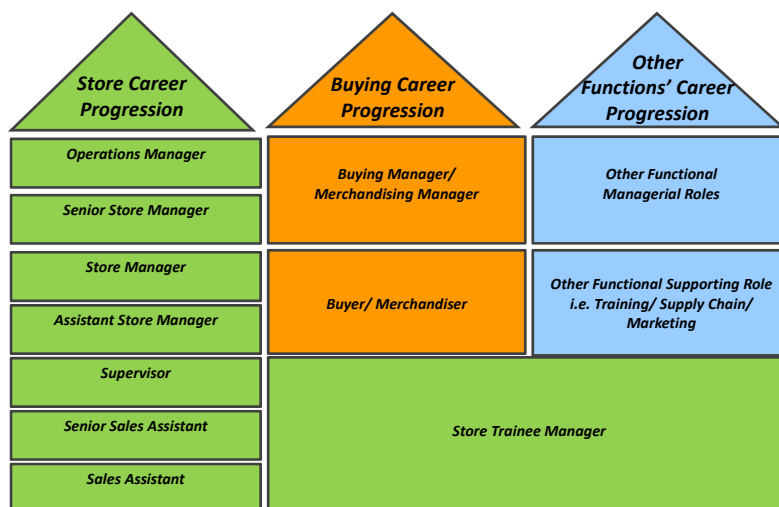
Store Career Progression

Operations Manager

Senior Store Manager

Store Manager

Assistant Store Manager

Supervisor

Senior Sales Assistant

Sales Assistant

Buying Career Progression

Buying Manager/ Merchandising Manager

Buyer/ Merchandiser

Other Functions' Career Progression

Other Functional Managerial Roles

Other Functional Supporting Role i.e. Training/ Supply Chain/ Marketing

Store Trainee Manager